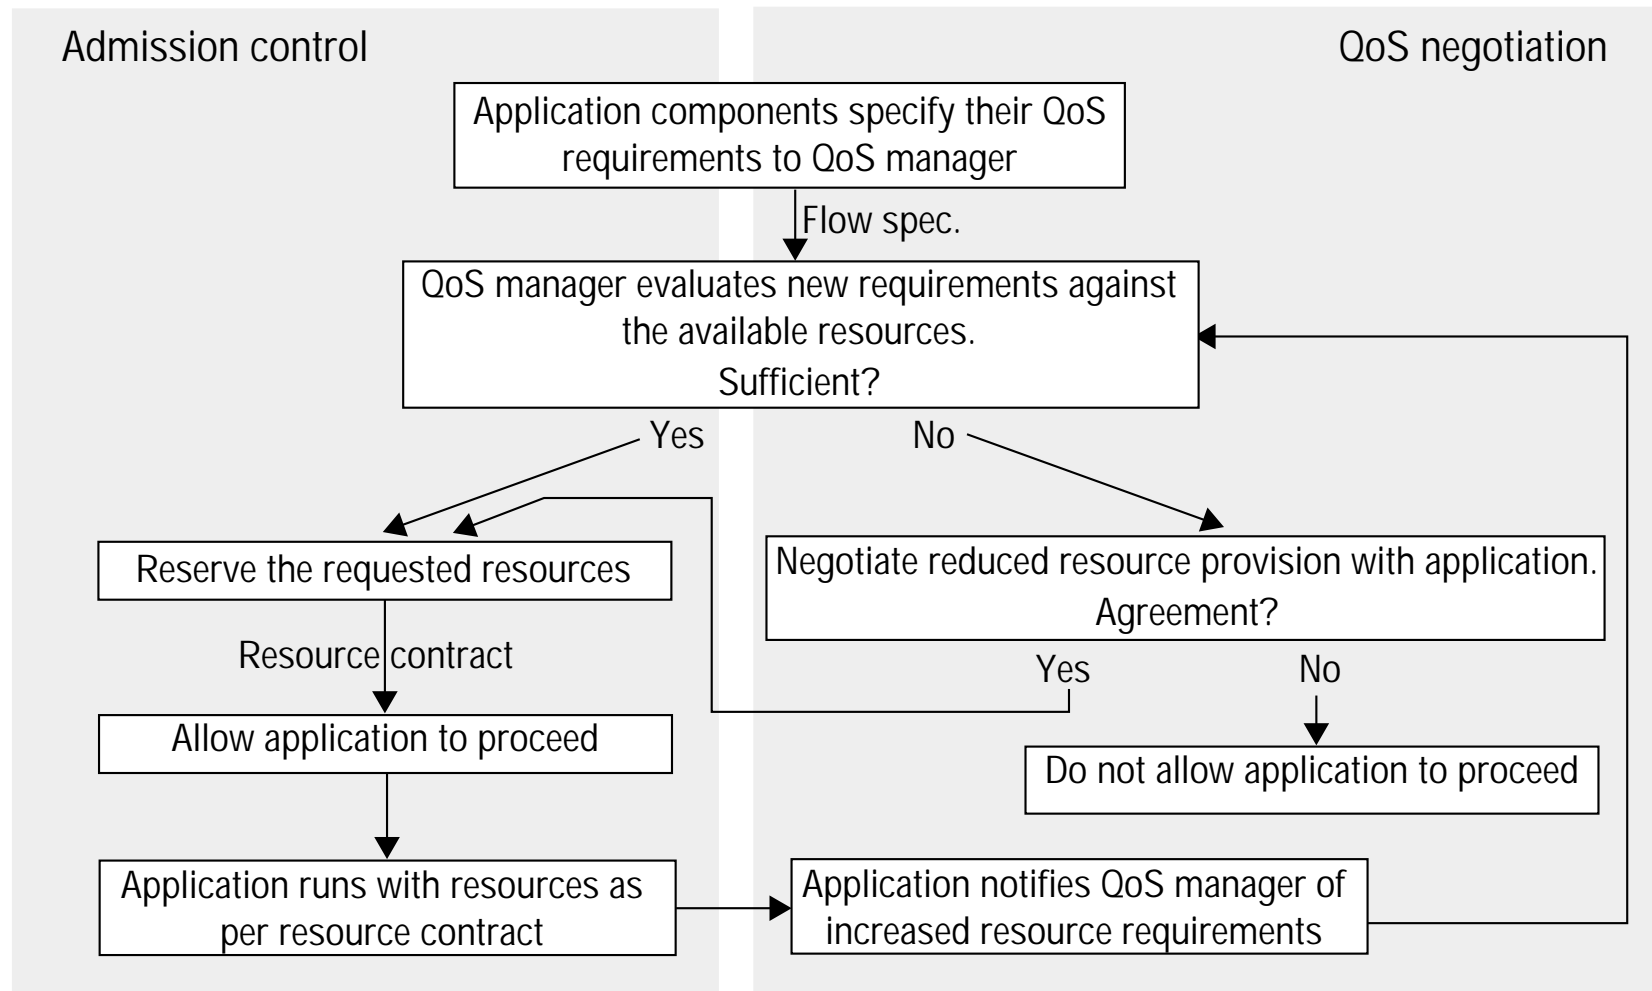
Admission control

QoS negotiation

Application components specify their QoS requirements to QoS manager

Flow spec.

QoS manager evaluates new requirements against the available resources.
Sufficient?

Yes

No

Reserve the requested resources

Negotiate reduced resource provision with application.
Agreement?

Resource contract

Yes

No

Allow application to proceed

Do not allow application to proceed

Application runs with resources as per resource contract

Application notifies QoS manager of increased resource requirements